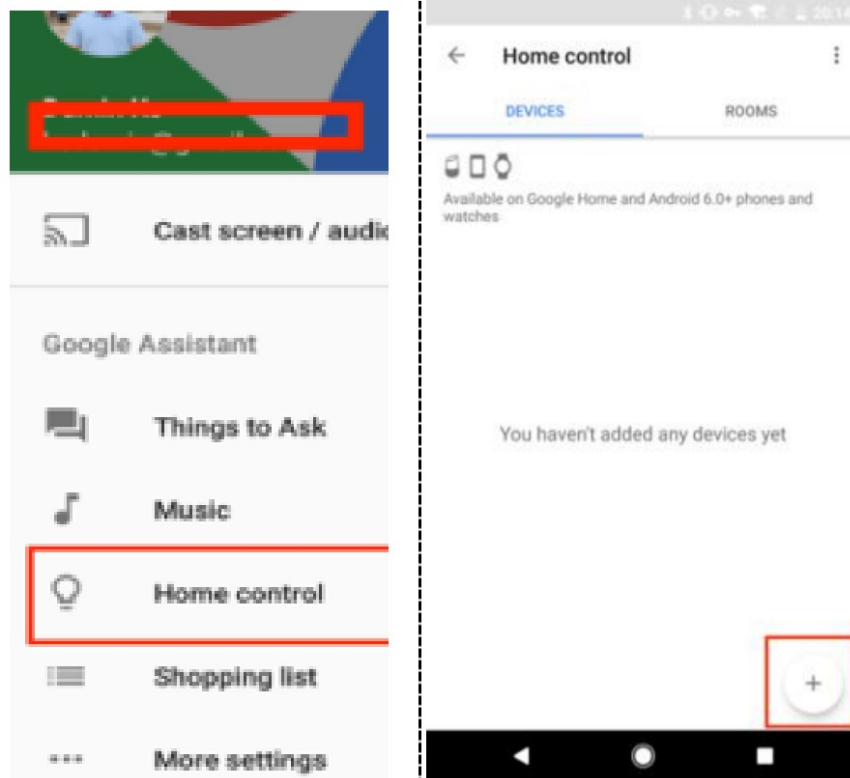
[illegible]
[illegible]

Cast screen / audic

Google Assistant

Things to Ask

Music

Home control

Shopping list

More settings

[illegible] 20:14

Home control

DEVICES

ROOMS

Available on Google Home and Android 6.0+ phones and watches

You haven't added any devices yet

+